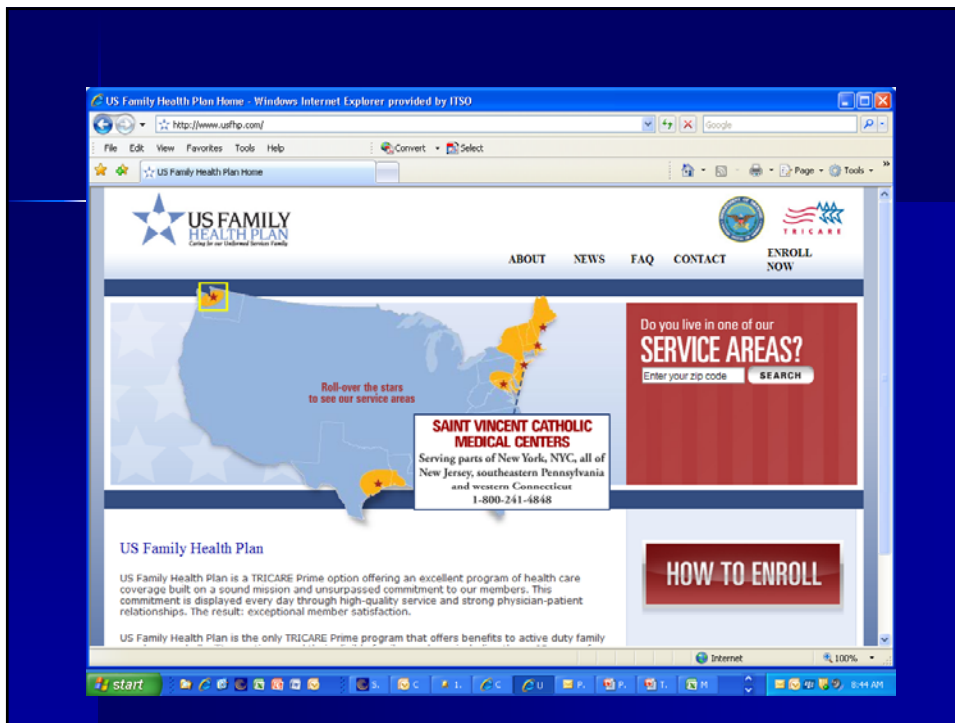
US Family Health Plan Home - Windows Internet Explorer provided by ITSO

http://www.usfhp.com/

Google

File Edit View Favorites Tools Help

Convert Select

US Family Health Plan Home

Page Tools

US FAMILY HEALTH PLAN
Caring for our Uniformed Services Family

TRICARE

ABOUT NEWS FAQ CONTACT ENROLL NOW

Roll-over the stars to see our service areas

SAINT VINCENT CATHOLIC MEDICAL CENTERS
Serving parts of New York, NYC, all of New Jersey, southeastern Pennsylvania and western Connecticut
1-800-241-4848

Do you live in one of our SERVICE AREAS?

Enter your zip code

SEARCH

US Family Health Plan

US Family Health Plan is a TRICARE Prime option offering an excellent program of health care coverage built on a sound mission and unsurpassed commitment to our members. This commitment is displayed every day through high-quality service and strong physician-patient relationships. The result: exceptional member satisfaction.

US Family Health Plan is the only TRICARE Prime program that offers benefits to active duty family

HOW TO ENROLL

Internet

100%

start

3. C 1. C U P. P. T. M

8:44 AM